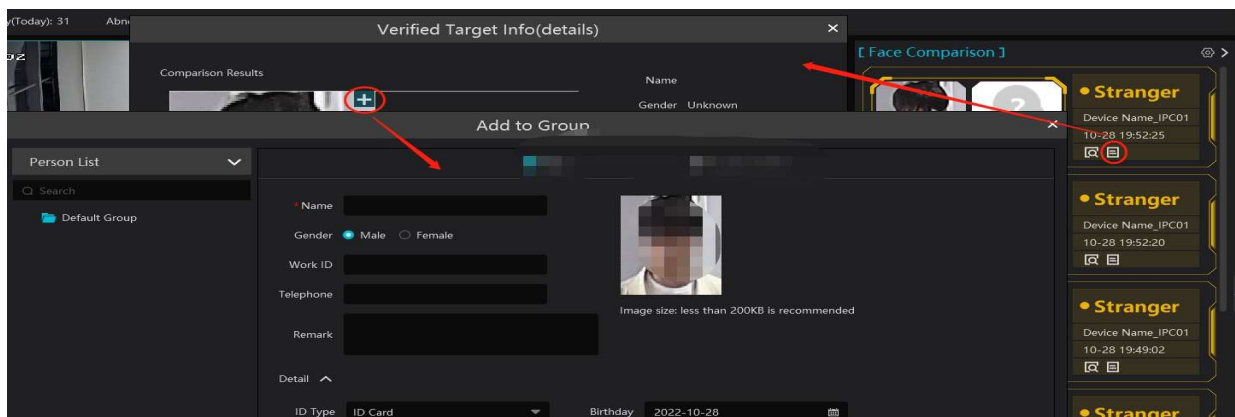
y(Today): 31 Abn

Verified Target Info(details)

Comparison Results

Name

Gender Unknown

[ Face Comparison ]

Stranger

Device Name_IPC01

10-28 19:52:25

Add to Group

Person List

Search

Default Group

*Name

Gender Male Female

Work ID

Telephone

Remark

Image size: less than 200KB is recommended

Detail

ID Type ID Card

Birthday 2022-10-28

Stranger

Device Name_IPC01

10-28 19:52:20

Stranger

Device Name_IPC01

10-28 19:49:02

Stranger